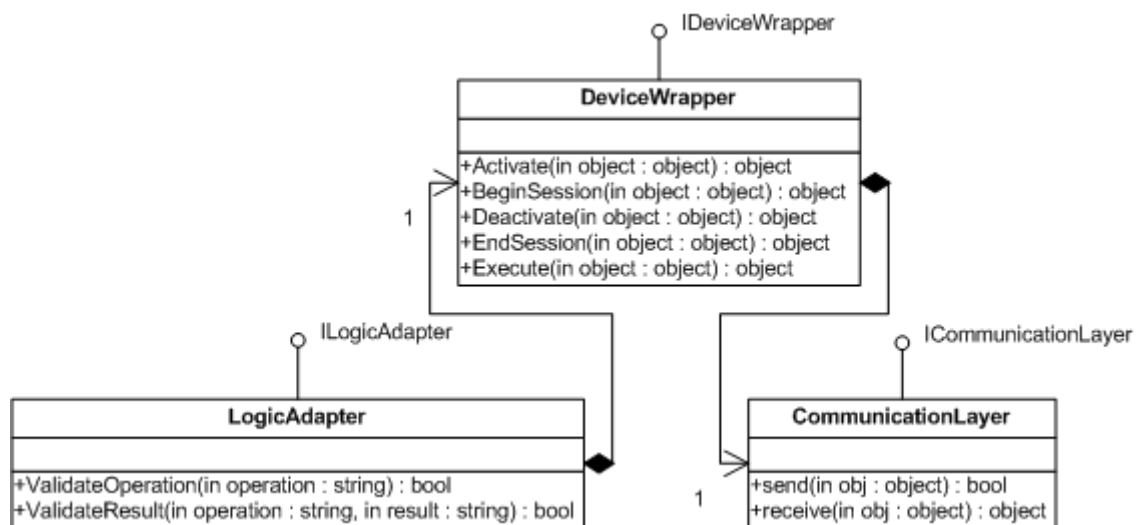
IDeviceWrapper

DeviceWrapper

+Activate(in object : object) : object
+BeginSession(in object : object) : object
+Deactivate(in object : object) : object
+EndSession(in object : object) : object
+Execute(in object : object) : object

1

ILogicAdapter

LogicAdapter

+ValidateOperation(in operation : string) : bool
+ValidateResult(in operation : string, in result : string) : bool

ICommunicationLayer

CommunicationLayer

1

+send(in obj : object) : bool
+receive(in obj : object) : object